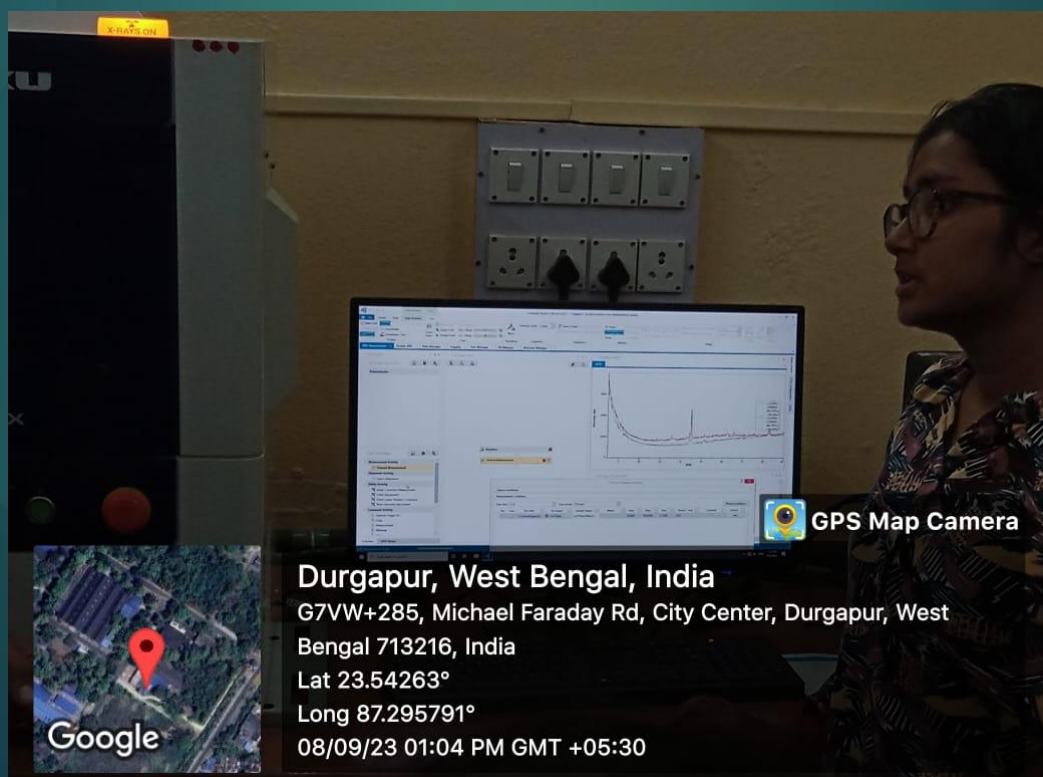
X-RAYS ON

KU

GPS Map Camera

Durgapur, West Bengal, India
G7VW+285, Michael Faraday Rd, City Center, Durgapur, West Bengal 713216, India
Lat 23.54263°
Long 87.295791°
08/09/23 01:04 PM GMT +05:30

Google